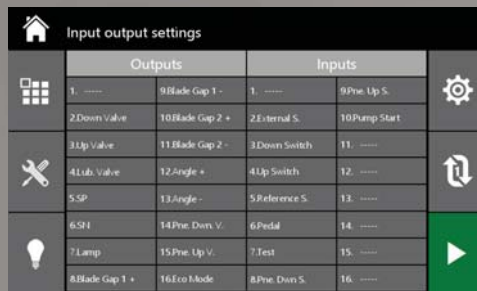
Input output settings

| Outputs | | Inputs | |
|---|---|---|---|
| 1. ----- | 9.Blade Gap 1 - | 1. ----- | 9.Pne. Up S. |
| 2.Down Valve | 10.Blade Gap 2 + | 2.External S. | 10.Pump Start |
| 3.Up Valve | 11.Blade Gap 2 - | 3.Down Switch | 11. ----- |
| 4.Lub. Valve | 12.Angle + | 4.Up Switch | 12. ----- |
| 5.SP | 13.Angle - | 5.Reference S. | 13. ----- |
| 6.SN | 14.Pne. Dwn. V. | 6.Pedal | 14. ----- |
| 7.Lamp | 15.Pne. Up V. | 7.Test | 15. ----- |
| 8.Blade Gap 1 + | 16.Eco Mode | 8.Pne. Dwn S. | 16. ----- |